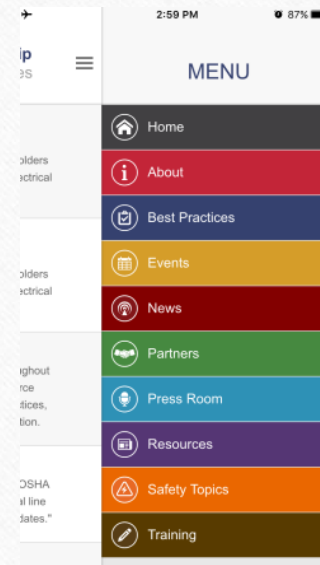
2:59 PM 87%

ip
es

olders
ectrical

olders
ectrical

ghout
rce
tices,
tion.

OSHA
al line
dates."

MENU

Home

About

Best Practices

Events

News

Partners

Press Room

Resources

Safety Topics

Training